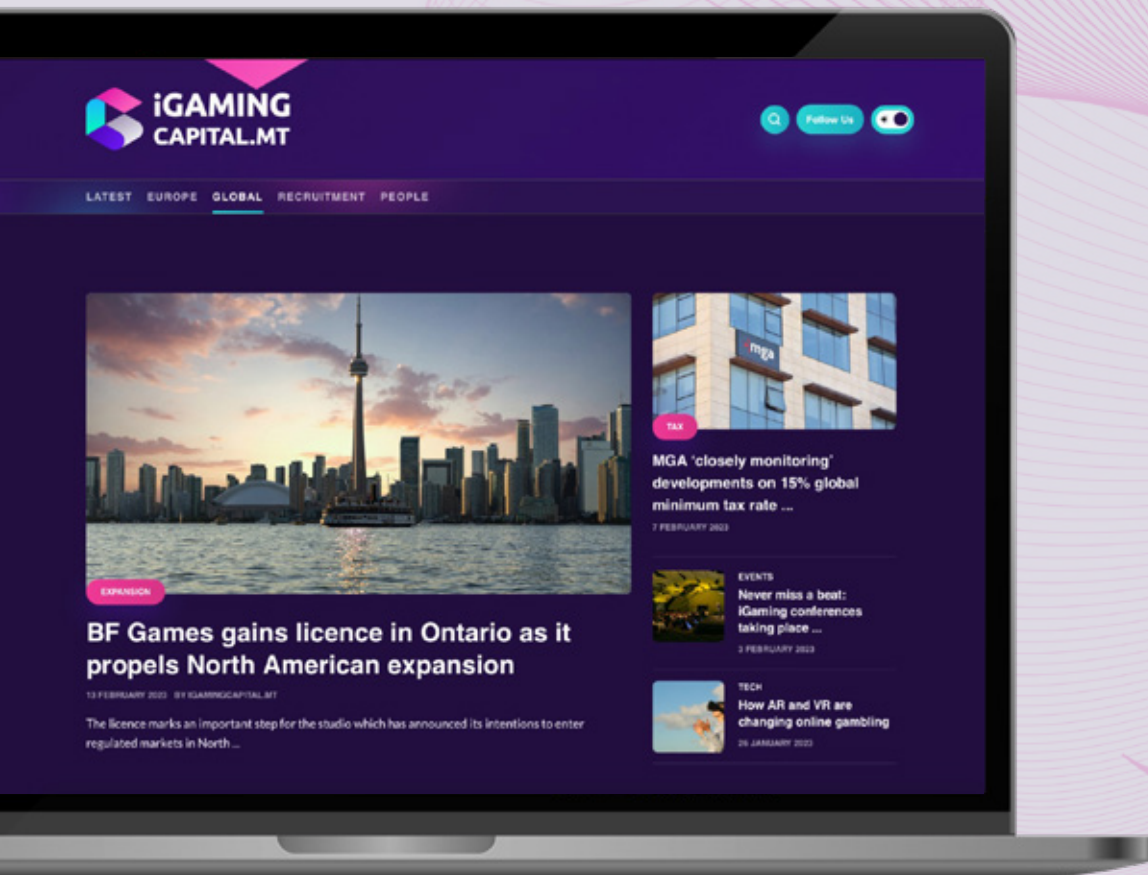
iGAMING CAPITAL.MT

Follow Us

LATEST EUROPE GLOBAL RECRUITMENT PEOPLE

mga

EXPANSION

BF Games gains licence in Ontario as it propels North American expansion

13 FEBRUARY 2023 BY IGAMINGCAPITAL.MT

The licence marks an important step for the studio which has announced its intentions to enter regulated markets in North ...

TAX

MGA 'closely monitoring' developments on 15% global minimum tax rate ...

7 FEBRUARY 2023

EVENTS

Never miss a beat: iGaming conferences taking place ...

2 FEBRUARY 2023

TECH

How AR and VR are changing online gambling

26 JANUARY 2023